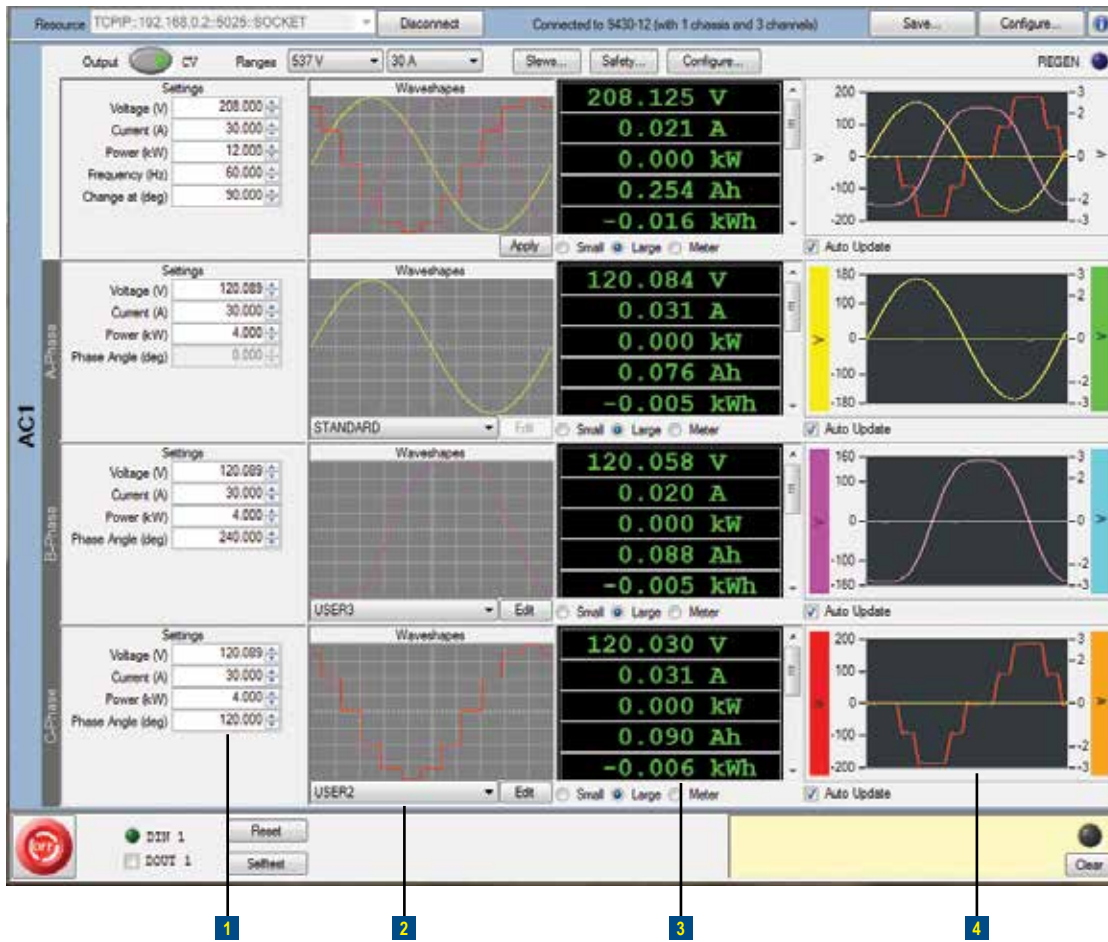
Resource TCPIP::192.168.0.2::5025::SOCKET Disconnect Connected to 9430-12 (with 1 chassis and 3 channels) Save... Configure...

Output CV Ranges 537 V 30 A Slews... Safety... Configure... REGEN

AC1

Settings
Voltage (V) 208.000
Current (A) 30.000
Power (kW) 12.000
Frequency (Hz) 60.000
Change at (deg) 90.000

Waveshapes
Apply

208.125 V
0.021 A
0.000 kW
0.254 Ah
-0.016 kWh

Small Large Meter

200 100 0 -100 -200
3 2 0 -2 -3
Auto Update

A-Phase

Settings
Voltage (V) 120.089
Current (A) 30.000
Power (kW) 4.000
Phase Angle (deg) 0.000

Waveshapes
STANDARD Edit

120.084 V
0.031 A
0.000 kW
0.076 Ah
-0.005 kWh

Small Large Meter

180 100 0 -100 -180
3 2 0 -2 -3
Auto Update

B-Phase

Settings
Voltage (V) 120.089
Current (A) 30.000
Power (kW) 4.000
Phase Angle (deg) 240.000

Waveshapes
USER3 Edit

120.058 V
0.020 A
0.000 kW
0.088 Ah
-0.005 kWh

Small Large Meter

160 100 0 -100 -160
3 2 0 -2 -3
Auto Update

C-Phase

Settings
Voltage (V) 120.089
Current (A) 30.000
Power (kW) 4.000
Phase Angle (deg) 120.000

Waveshapes
USER2 Edit

120.030 V
0.031 A
0.000 kW
0.090 Ah
-0.006 kWh

Small Large Meter

200 100 0 -100 -200
3 2 0 -2 -3
Auto Update

OFF
DIN 1
DOUT 1
Reset
Selftest
Clear

1 2 3 4